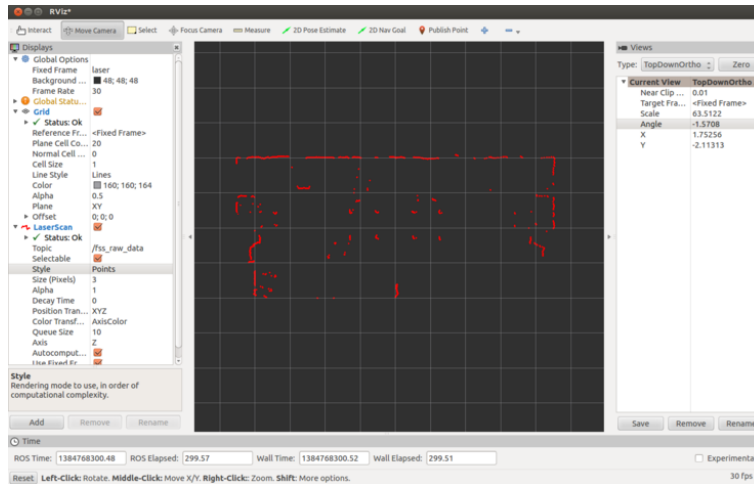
RViz*

Interact Move Camera Select Focus Camera Measure 2D Pose Estimate 2D Nav Goal Publish Point

Displays

Global Options
Fixed Frame laser
Background ... 48; 48; 48
Frame Rate 30
Global Statu...
Grid
Status: Ok
Reference Fr... <Fixed Frame>
Plane Cell Co... 20
Normal Cell ... 0
Cell Size 1
Line Style Lines
Color 160; 160; 164
Alpha 0.5
Plane XY
Offset 0; 0; 0
LaserScan
Status: Ok
Topic /fss_raw_data
Selectable
Style Points
Size (Pixels) 3
Alpha 1
Decay Time 0
Position Tran... XYZ
Color Transf... AxisColor
Queue Size 10
Axis Z
Autocomput...
Use Fixed Fr...

Style
Rendering mode to use, in order of computational complexity.

Add Remove Rename

Views
Type: TopDownOrtho Zero

| Current View | TopDownOrtho |
|---|---|
| Near Clip ... | 0.01 |
| Target Fra... | <Fixed Frame> |
| Scale | 63.5122 |
| Angle | -1.5708 |
| X | 1.75256 |
| Y | -2.11313 |

Save Remove Renam

Time
ROS Time: 1384768300.48 ROS Elapsed: 299.57 Wall Time: 1384768300.52 Wall Elapsed: 299.51 Experimenta

Reset Left-Click: Rotate. Middle-Click: Move X/Y. Right-Click:: Zoom. Shift: More options. 30 fps